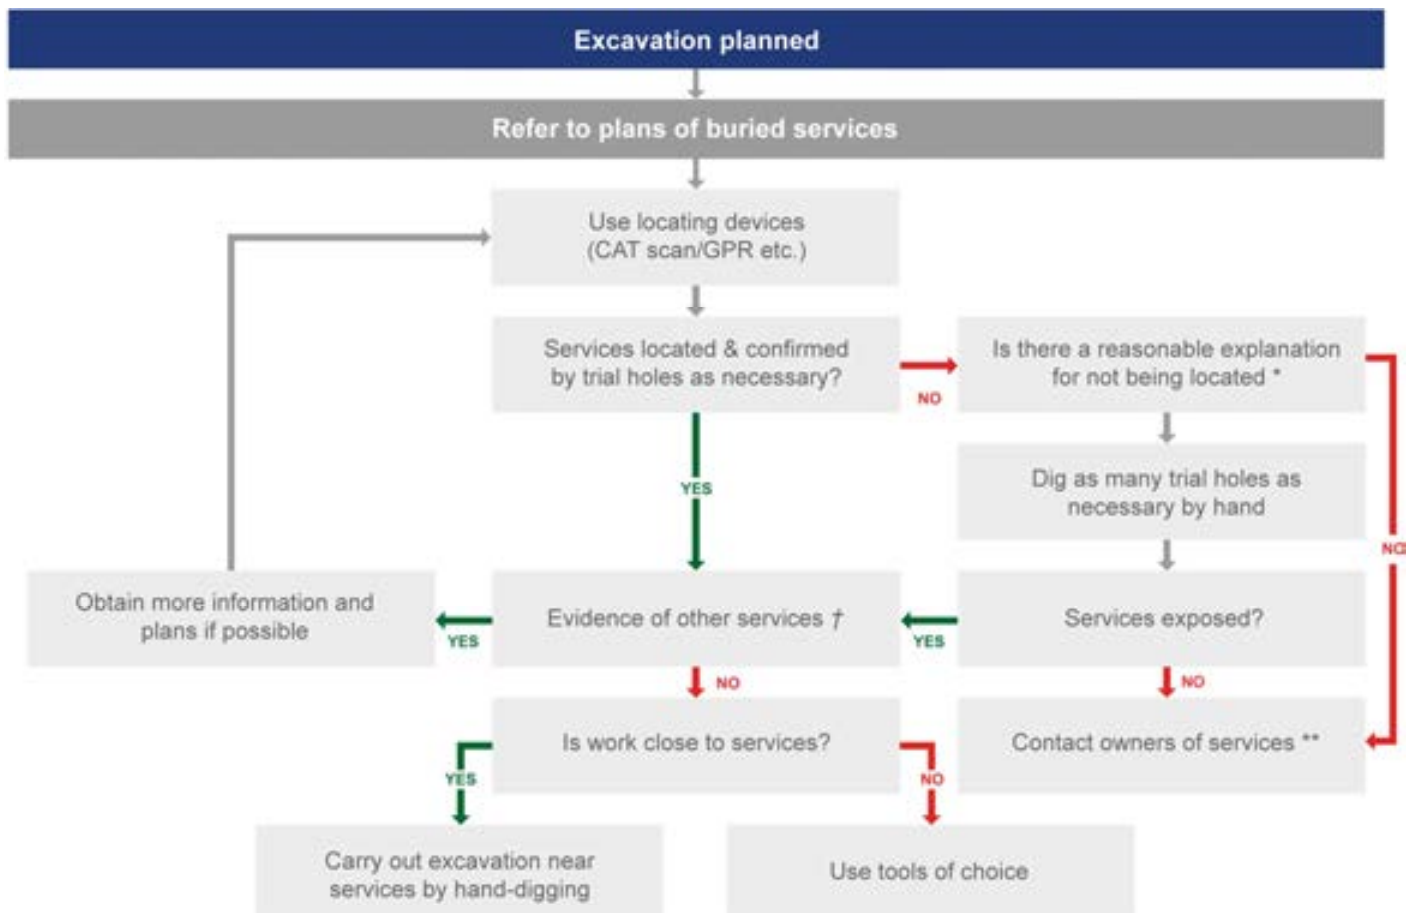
Excavation planned

Refer to plans of buried services

Use locating devices (CAT scan/GPR etc.)

Services located & confirmed by trial holes as necessary?

NO

Is there a reasonable explanation for not being located *

Dig as many trial holes as necessary by hand

NO

YES

Obtain more information and plans if possible

YES

Evidence of other services †

YES

Services exposed?

NO

NO

Is work close to services?

Contact owners of services **

YES

NO

Carry out excavation near services by hand-digging

Use tools of choice